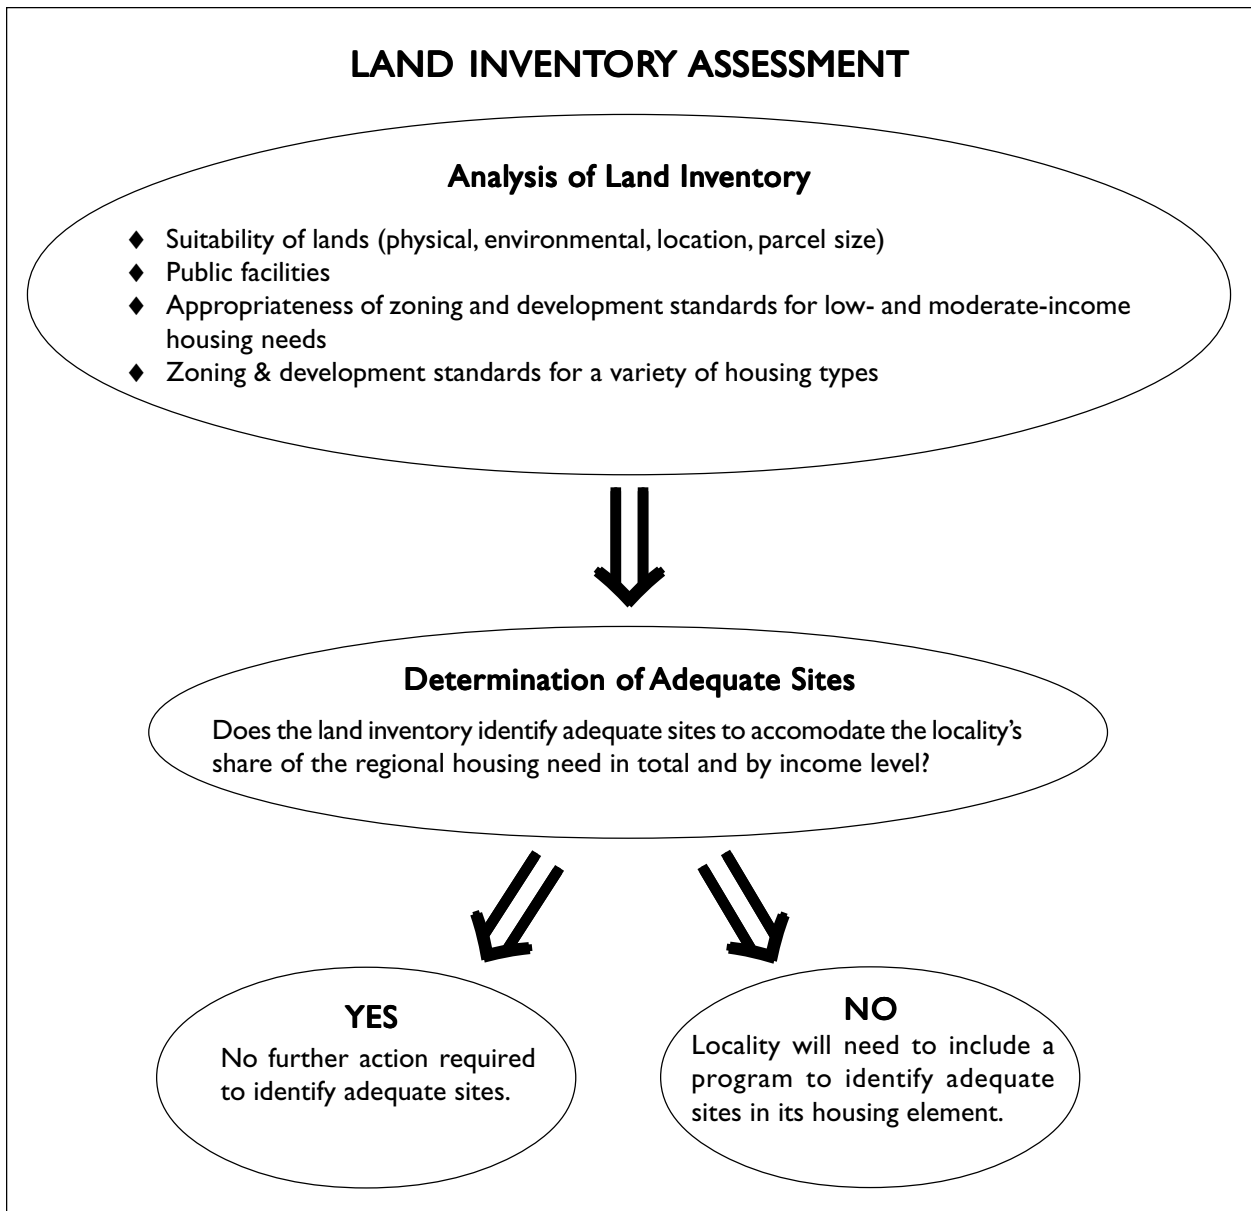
LAND INVENTORY ASSESSMENT

Analysis of Land Inventory

♦ Suitability of lands (physical, environmental, location, parcel size)
♦ Public facilities
♦ Appropriateness of zoning and development standards for low- and moderate-income housing needs
♦ Zoning & development standards for a variety of housing types

Determination of Adequate Sites

Does the land inventory identify adequate sites to accomodate the locality's share of the regional housing need in total and by income level?

YES
No further action required to identify adequate sites.

NO
Locality will need to include a program to identify adequate sites in its housing element.